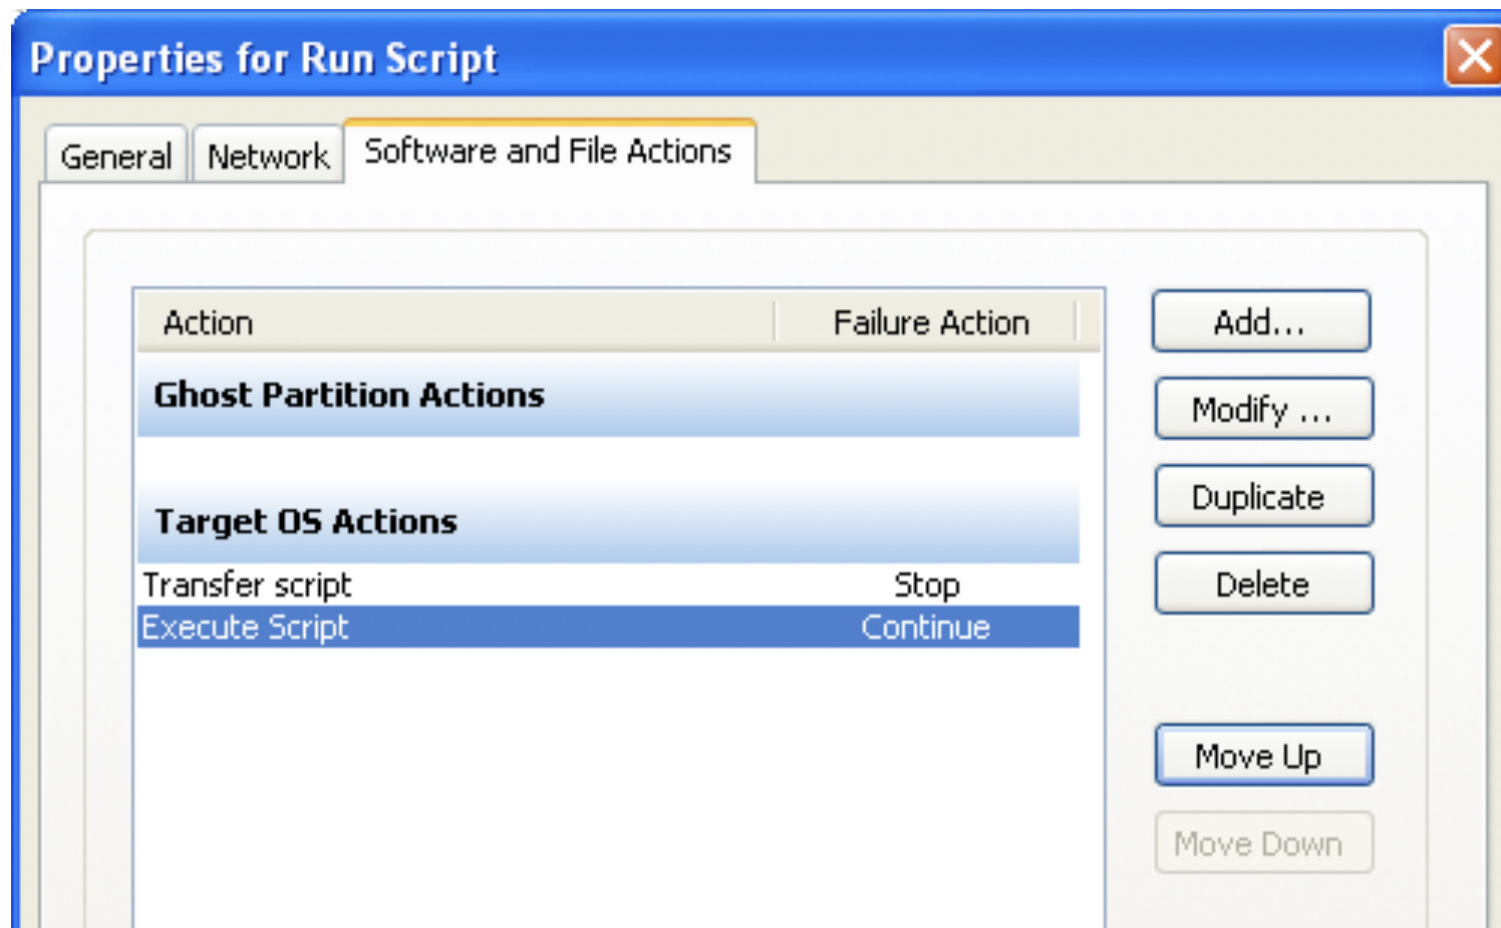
Properties for Run Script

General | Network | Software and File Actions

| Action | Failure Action |
|---|---|
| **Ghost Partition Actions** | |
| **Target OS Actions** | |
| Transfer script | Stop |
| Execute Script | Continue |

Add...
Modify ...
Duplicate
Delete
Move Up
Move Down